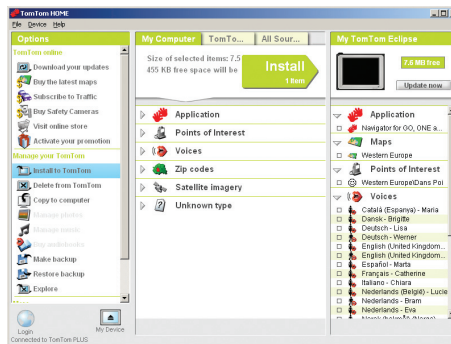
TomTom HOME

File Device Help

Options

TomTom online

Download your updates

Buy the latest maps

Subscribe to Traffic

Buy Safety Cameras

Visit online store

Activate your promotion

Manage your TomTom

Install to TomTom

Delete from TomTom

Copy to computer

Manage photos

Manage music

Play audiobooks

Make backup

Restore backup

Explore

Login

My Device

Connected to TomTom PLUS

My Computer

TomTo...

All Sour...

Size of selected items: 7.5

455 KB free space will be

Install

1 item

Application

Points of Interest

Voices

Zip codes

Satellite imagery

Unknown type

My TomTom Eclipse

7.6 MB free

Update now

Application

Navigator for GO, ONE a...

Maps

Western Europe

Points of Interest

Western Europe\Dans Poi

Voices

Català (Espanya) - Maria

Dansk - Brigitte

Deutsch - Lisa

Deutsch - Werner

English (United Kingdom...

English (United Kingdom...

Español - Marta

Français - Catherine

Italiano - Chiara

Nederlands (België) - Lucie

Nederlands - Bram

Nederlands - Eva

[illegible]